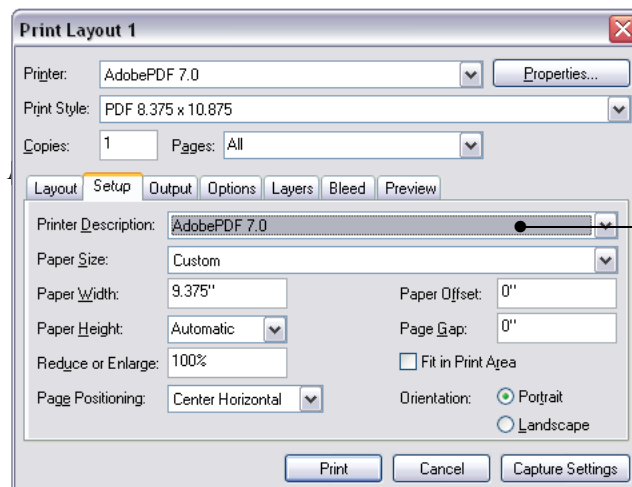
Print Layout 1

Printer: AdobePDF 7.0

Properties...

Print Style: PDF 8.375 x 10.875

Copies: 1

Pages: All

Layout | Setup | Output | Options | Layers | Bleed | Preview

Printer Description: AdobePDF 7.0

Paper Size: Custom

Paper Width: 9.375"

Paper Offset: 0"

Paper Height: Automatic

Page Gap: 0"

Reduce or Enlarge: 100%

Fit in Print Area

Page Positioning: Center Horizontal

Orientation: Portrait

Landscape

Print

Cancel

Capture Settings